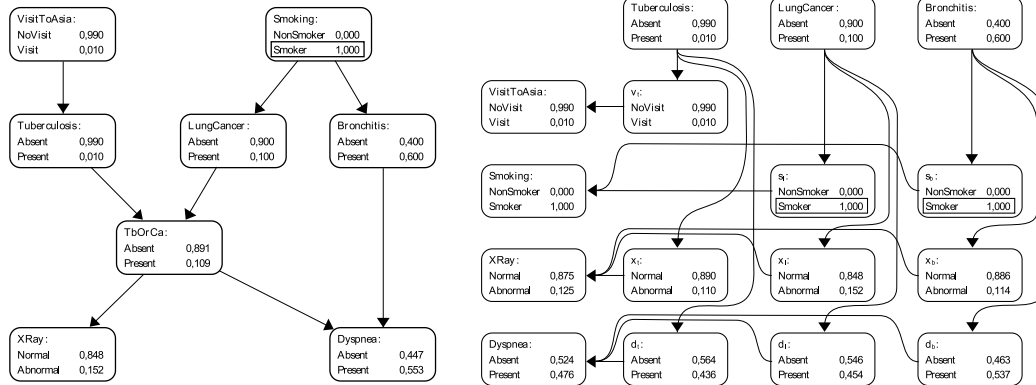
VisitToAsia:
NoVisit 0,990
Visit 0,010

Smoking:
NonSmoker 0,000
Smoker 1,000

Tuberculosis:
Absent 0,990
Present 0,010

LungCancer:
Absent 0,900
Present 0,100

Bronchitis:
Absent 0,400
Present 0,600

TbOrCa:
Absent 0,891
Present 0,109

XRay:
Normal 0,848
Abnormal 0,152

Dyspnea:
Absent 0,447
Present 0,553

Tuberculosis:
Absent 0,990
Present 0,010

LungCancer:
Absent 0,900
Present 0,100

Bronchitis:
Absent 0,400
Present 0,600

VisitToAsia:
NoVisit 0,990
Visit 0,010

$v_t$:
NoVisit 0,990
Visit 0,010

Smoking:
NonSmoker 0,000
Smoker 1,000

$s_l$:
NonSmoker 0,000
Smoker 1,000

$s_b$:
NonSmoker 0,000
Smoker 1,000

XRay:
Normal 0,875
Abnormal 0,125

$x_t$:
Normal 0,890
Abnormal 0,110

$x_l$:
Normal 0,848
Abnormal 0,152

$x_b$:
Normal 0,886
Abnormal 0,114

Dyspnea:
Absent 0,524
Present 0,476

$d_t$:
Absent 0,564
Present 0,436

$d_l$:
Absent 0,546
Present 0,454

$d_b$:
Absent 0,463
Present 0,537